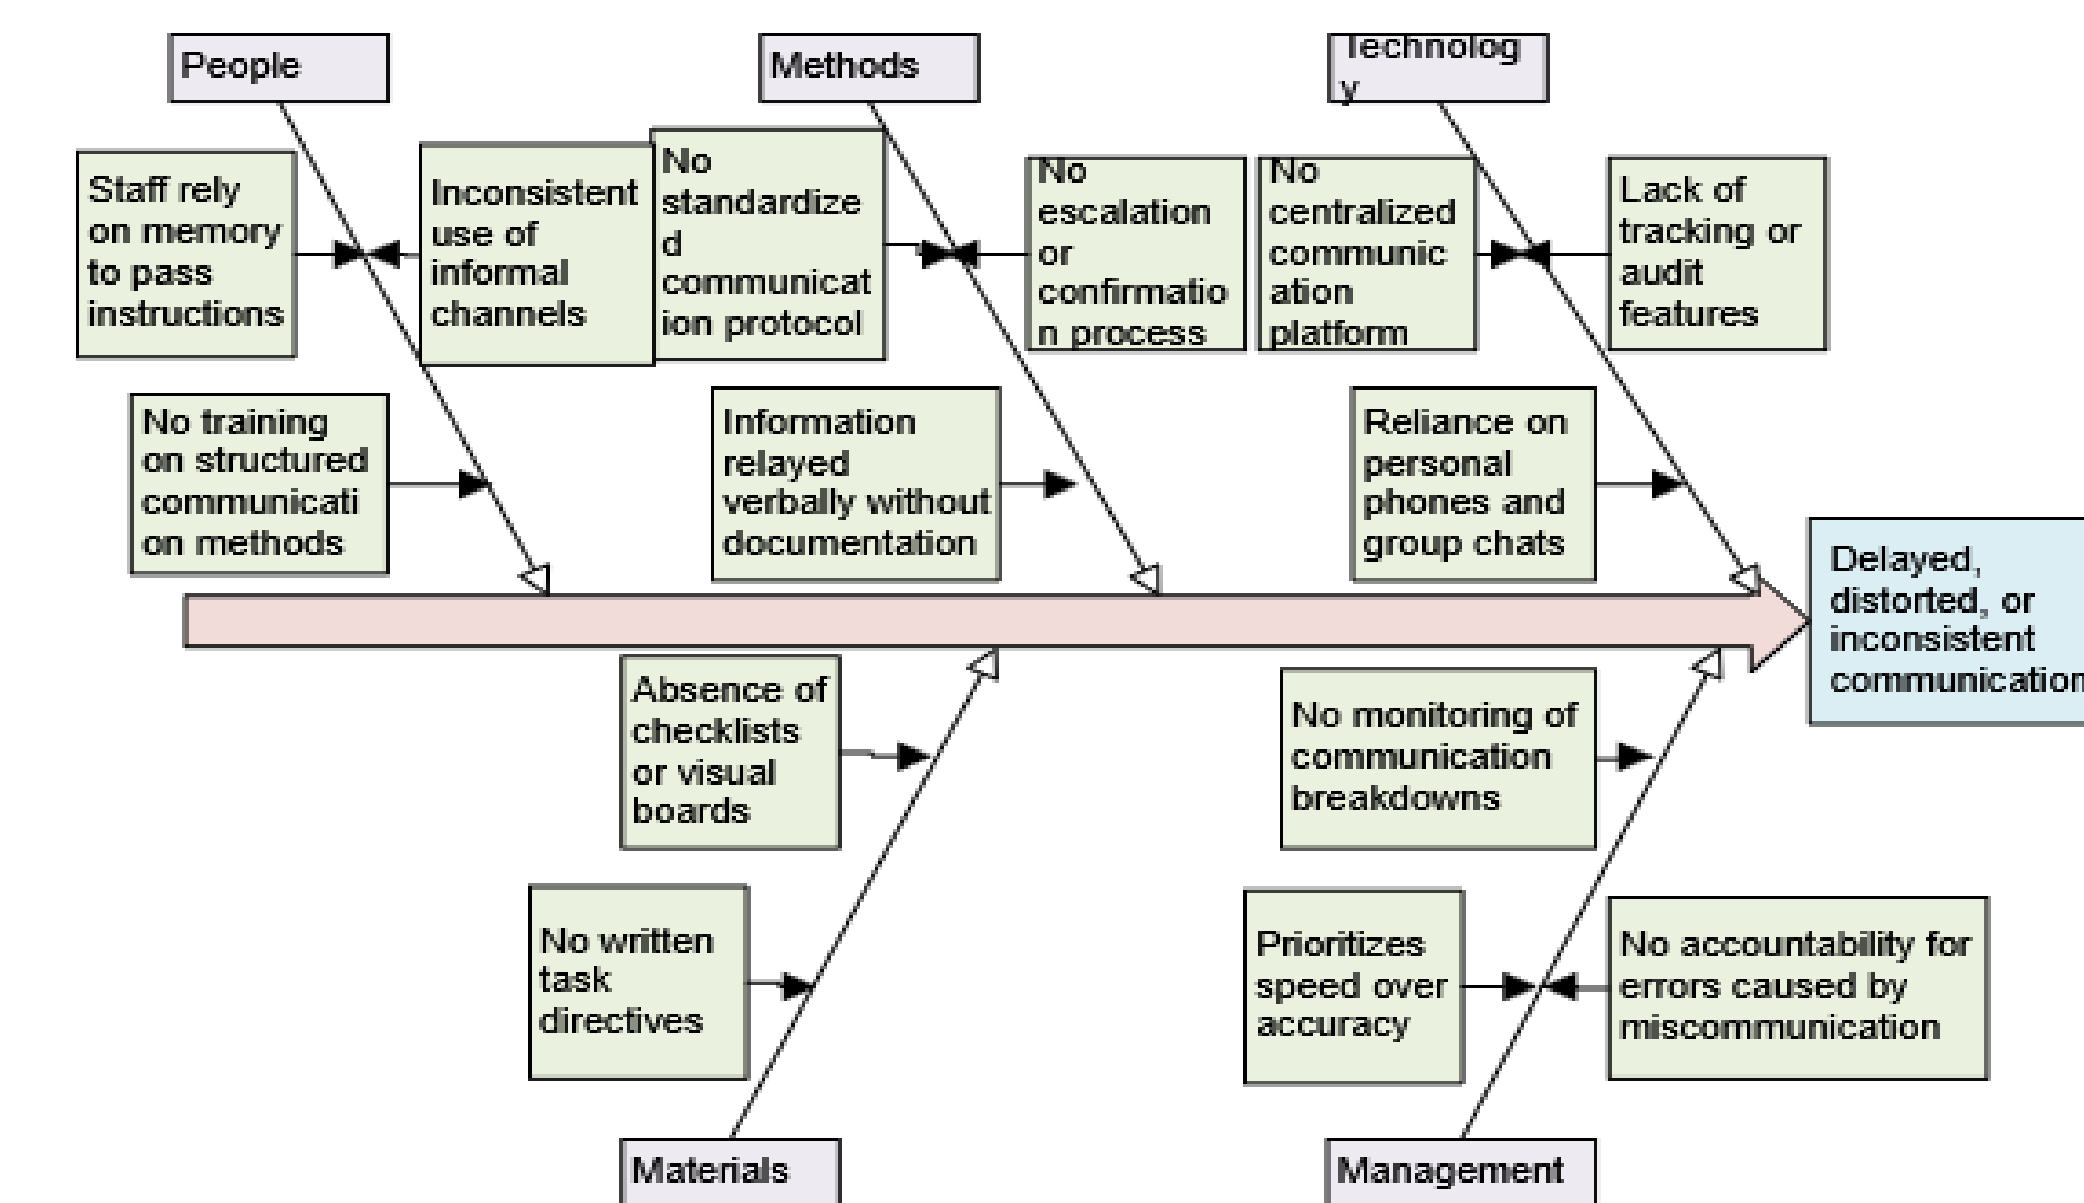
People

Methods

Technolog y

Staff rely on memory to pass instructions

Inconsistent use of informal channels

No standardize d communicat ion protocol

No escalation or confirmatio n process

No centralized communic ation platform

Lack of tracking or audit features

No training on structured communicati on methods

Information relayed verbally without documentation

Reliance on personal phones and group chats

Delayed, distorted, or inconsistent communication

Absence of checklists or visual boards

No monitoring of communication breakdowns

No written task directives

Prioritizes speed over accuracy

No accountability for errors caused by miscommunication

Materials

Management